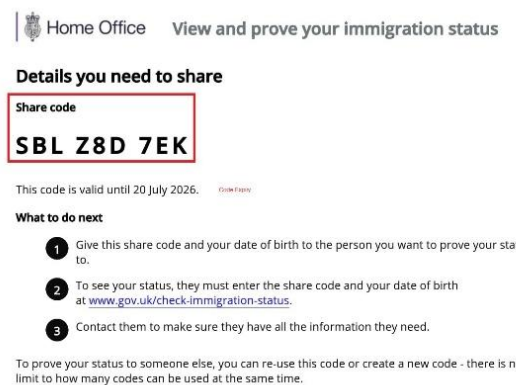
Home Office View and prove your immigration status

Details you need to share

Share code

SBL Z8D 7EK

This code is valid until 20 July 2026. Code Expiry

What to do next

1 Give this share code and your date of birth to the person you want to prove your sta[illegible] to.

2 To see your status, they must enter the share code and your date of birth at www.gov.uk/check-immigration-status.

3 Contact them to make sure they have all the information they need.

To prove your status to someone else, you can re-use this code or create a new code - there is n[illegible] limit to how many codes can be used at the same time.